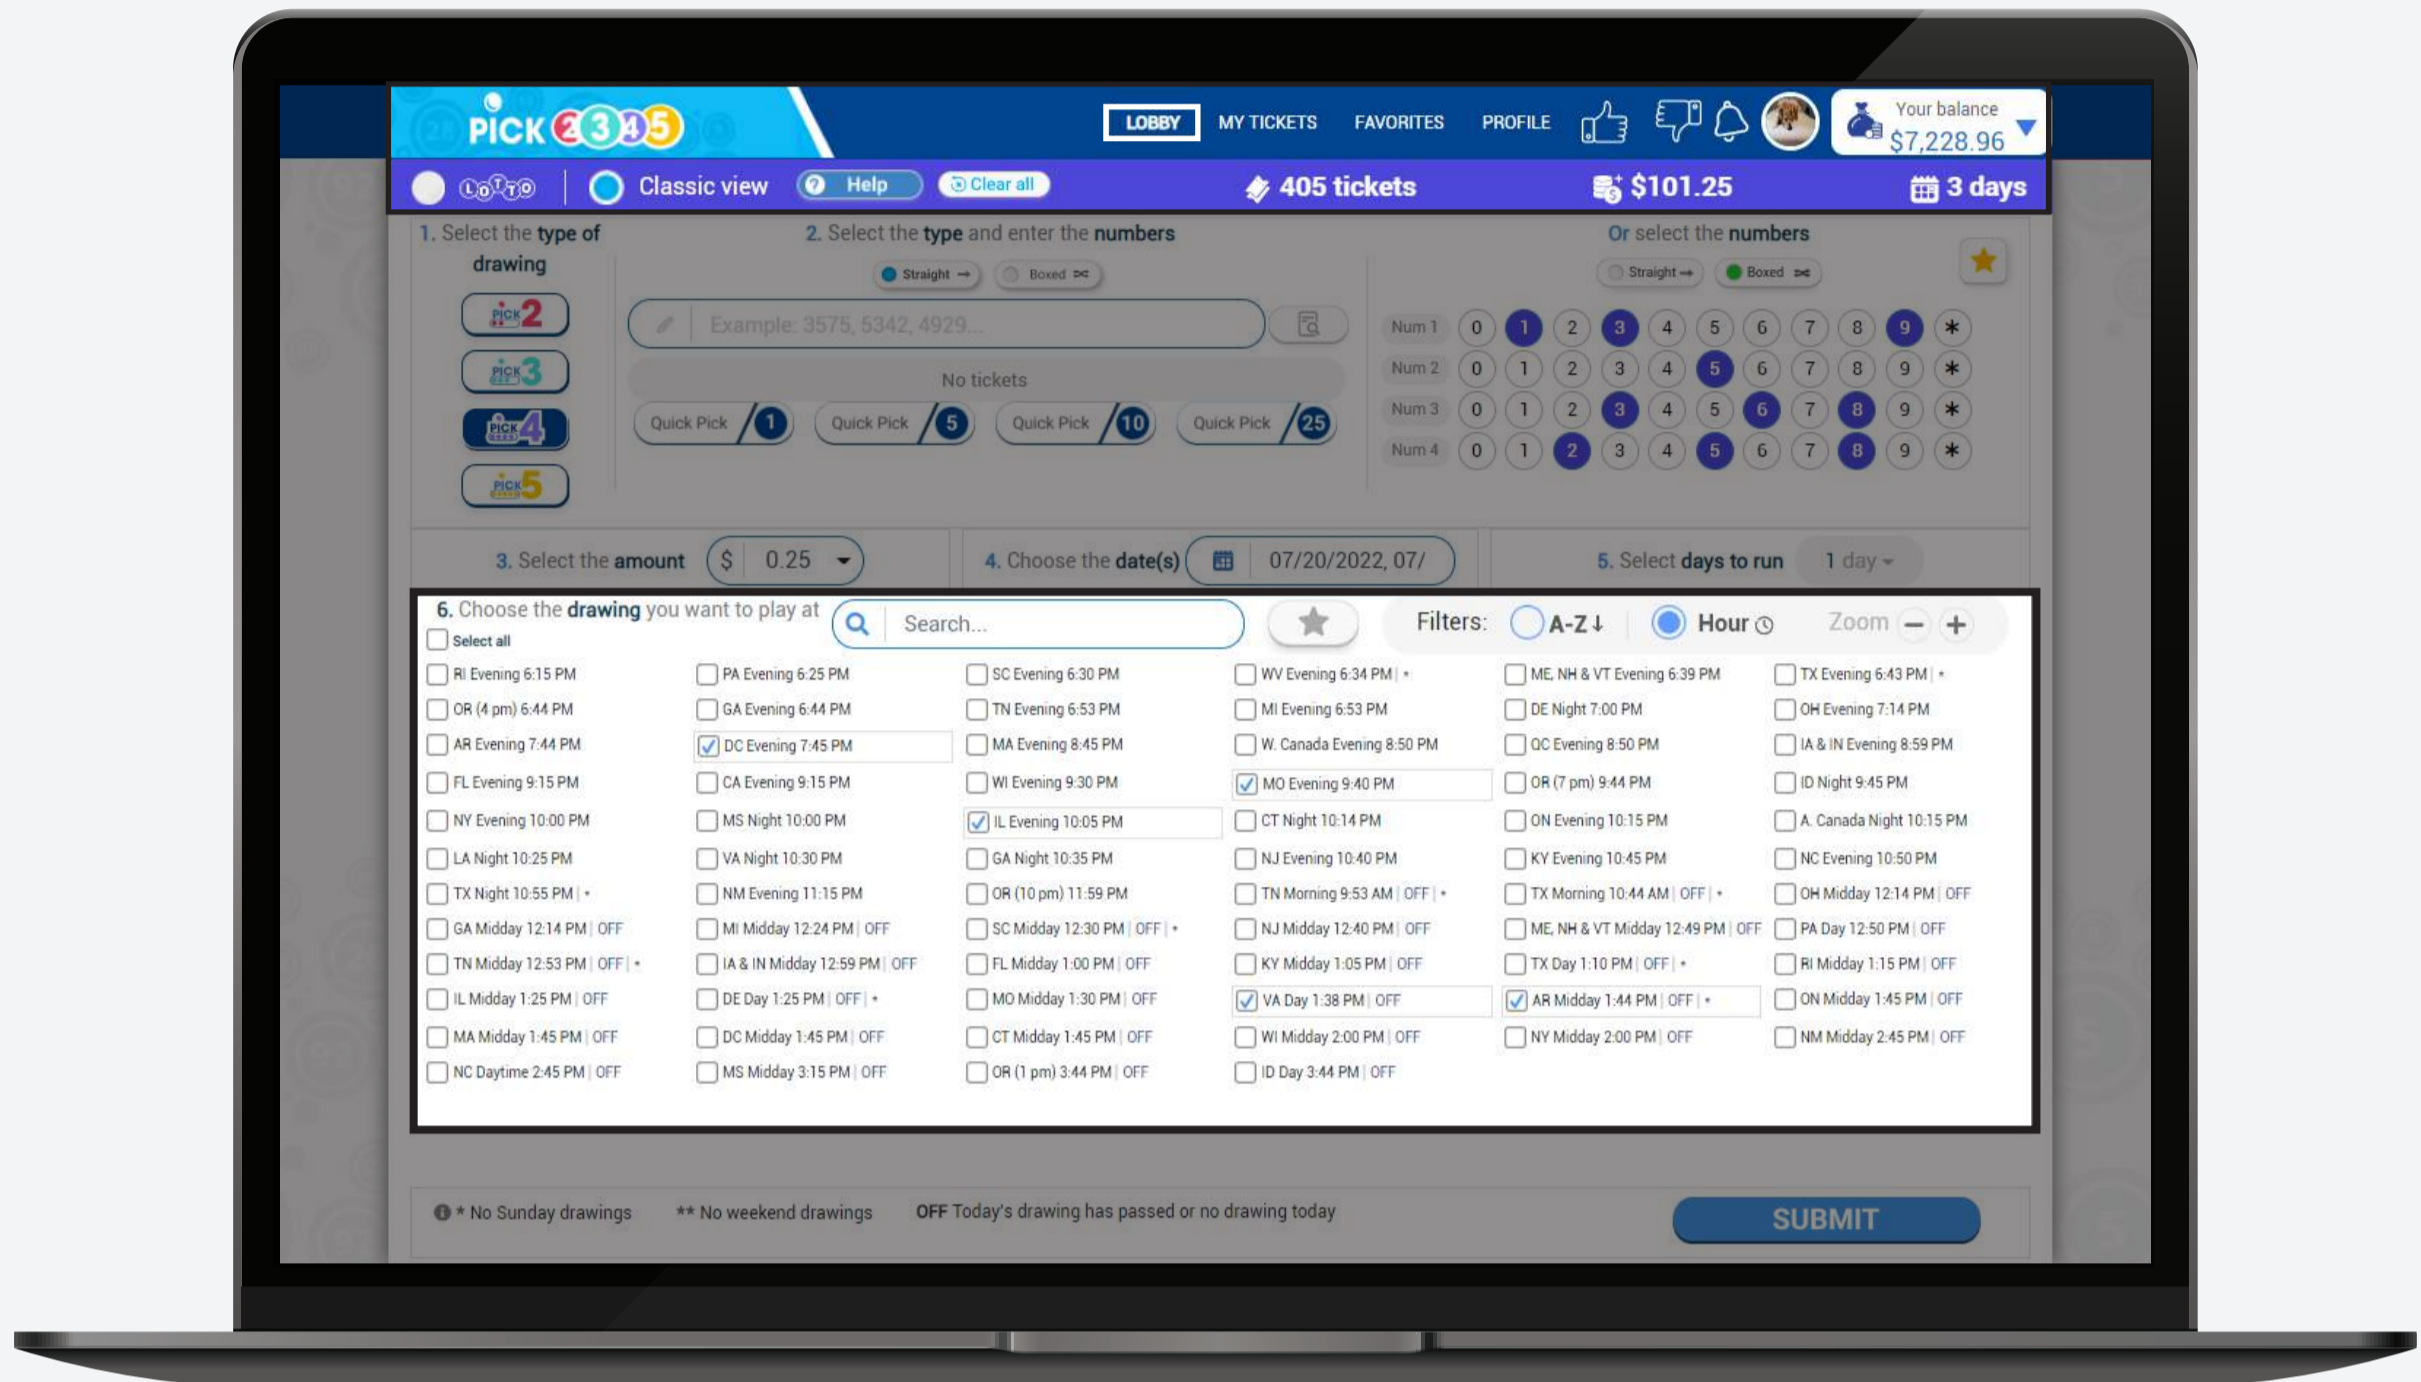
PICK 2345

LOBBY MY TICKETS FAVORITES PROFILE

Your balance
$7,228.96

LOTTO | Classic view Help Clear all 405 tickets $101.25 3 days

1. Select the type of drawing

PICK 2
PICK 3
PICK 4
PICK 5

2. Select the type and enter the numbers

Straight Boxed

Example: 3575, 5342, 4929...

No tickets

Quick Pick /1 Quick Pick /5 Quick Pick /10 Quick Pick /25

Or select the numbers

Straight Boxed

| Num 1 | 0 | 1 | 2 | 3 | 4 | 5 | 6 | 7 | 8 | 9 | * |
|---|---|---|---|---|---|---|---|---|---|---|---|
| Num 2 | 0 | 1 | 2 | 3 | 4 | 5 | 6 | 7 | 8 | 9 | * |
| Num 3 | 0 | 1 | 2 | 3 | 4 | 5 | 6 | 7 | 8 | 9 | * |
| Num 4 | 0 | 1 | 2 | 3 | 4 | 5 | 6 | 7 | 8 | 9 | * |

3. Select the amount $ 0.25

4. Choose the date(s) 07/20/2022, 07/

5. Select days to run 1 day

6. Choose the drawing you want to play at Search... Filters: A-Z Hour Zoom − +

Select all

RI Evening 6:15 PM
OR (4 pm) 6:44 PM
AR Evening 7:44 PM
FL Evening 9:15 PM
NY Evening 10:00 PM
LA Night 10:25 PM
TX Night 10:55 PM | *
GA Midday 12:14 PM | OFF
TN Midday 12:53 PM | OFF | *
IL Midday 1:25 PM | OFF
MA Midday 1:45 PM | OFF
NC Daytime 2:45 PM | OFF

PA Evening 6:25 PM
GA Evening 6:44 PM
DC Evening 7:45 PM
CA Evening 9:15 PM
MS Night 10:00 PM
VA Night 10:30 PM
NM Evening 11:15 PM
MI Midday 12:24 PM | OFF
IA & IN Midday 12:59 PM | OFF
DE Day 1:25 PM | OFF | *
DC Midday 1:45 PM | OFF
MS Midday 3:15 PM | OFF

SC Evening 6:30 PM
TN Evening 6:53 PM
MA Evening 8:45 PM
WI Evening 9:30 PM
IL Evening 10:05 PM
GA Night 10:35 PM
OR (10 pm) 11:59 PM
SC Midday 12:30 PM | OFF | *
FL Midday 1:00 PM | OFF
MO Midday 1:30 PM | OFF
CT Midday 1:45 PM | OFF
OR (1 pm) 3:44 PM | OFF

WV Evening 6:34 PM | *
MI Evening 6:53 PM
W. Canada Evening 8:50 PM
MO Evening 9:40 PM
CT Night 10:14 PM
NJ Evening 10:40 PM
TN Morning 9:53 AM | OFF | *
NJ Midday 12:40 PM | OFF
KY Midday 1:05 PM | OFF
VA Day 1:38 PM | OFF
WI Midday 2:00 PM | OFF
ID Day 3:44 PM | OFF

ME, NH & VT Evening 6:39 PM
DE Night 7:00 PM
QC Evening 8:50 PM
OR (7 pm) 9:44 PM
ON Evening 10:15 PM
KY Evening 10:45 PM
TX Morning 10:44 AM | OFF | *
ME, NH & VT Midday 12:49 PM | OFF
TX Day 1:10 PM | OFF | *
AR Midday 1:44 PM | OFF | *
NY Midday 2:00 PM | OFF

TX Evening 6:43 PM | *
OH Evening 7:14 PM
IA & IN Evening 8:59 PM
ID Night 9:45 PM
A. Canada Night 10:15 PM
NC Evening 10:50 PM
OH Midday 12:14 PM | OFF
PA Day 12:50 PM | OFF
RI Midday 1:15 PM | OFF
ON Midday 1:45 PM | OFF
NM Midday 2:45 PM | OFF

* No Sunday drawings ** No weekend drawings OFF Today's drawing has passed or no drawing today

SUBMIT